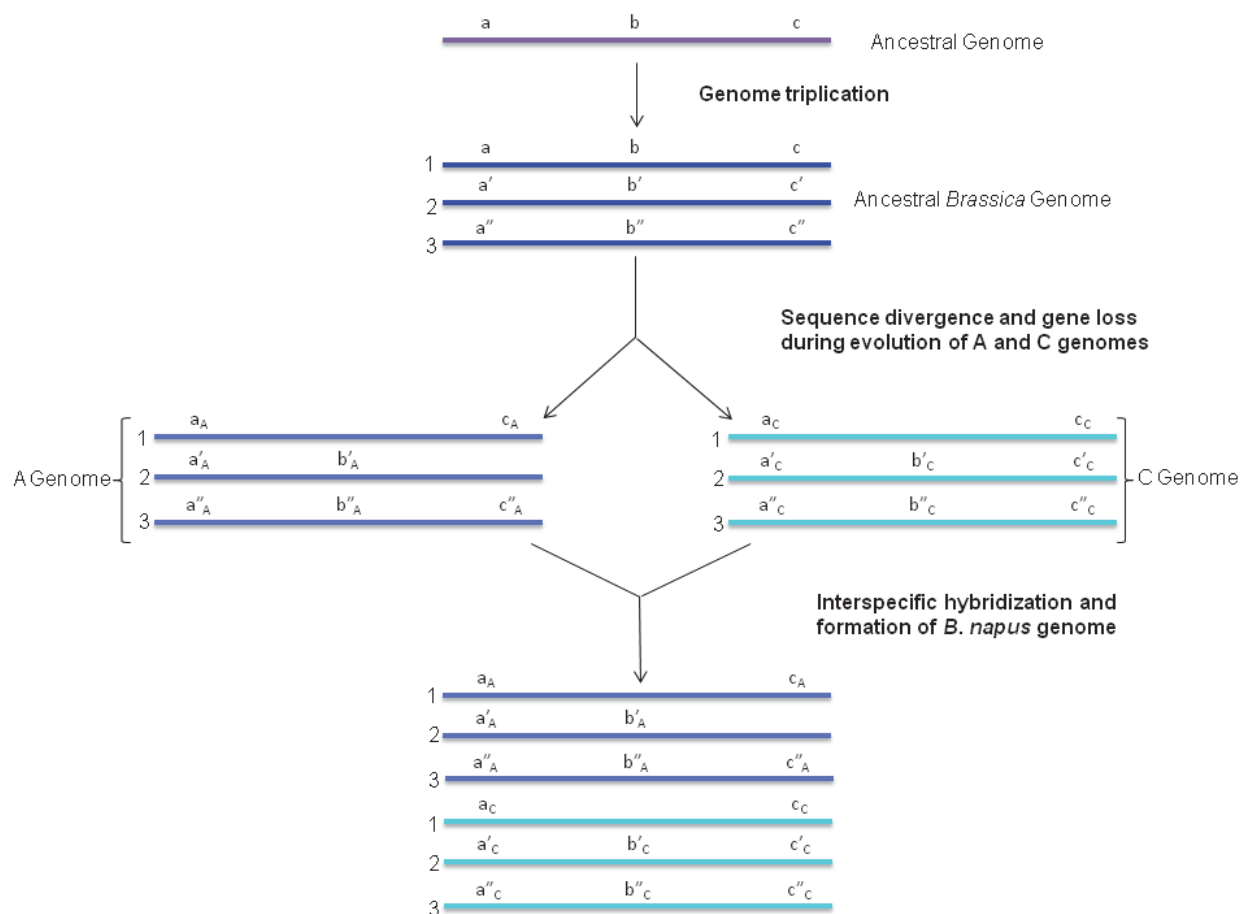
a b c
Ancestral Genome

Genome triplication

1 a b c
2 a′ b′ c′
3 a″ b″ c″
Ancestral *Brassica* Genome

Sequence divergence and gene loss during evolution of A and C genomes

A Genome
1 $a_A$ $c_A$
2 $a'_A$ $b'_A$
3 $a''_A$ $b''_A$ $c''_A$

1 $a_C$ $c_C$
2 $a'_C$ $b'_C$ $c'_C$
3 $a''_C$ $b''_C$ $c''_C$
C Genome

Interspecific hybridization and formation of *B. napus* genome

1 $a_A$ $c_A$
2 $a'_A$ $b'_A$
3 $a''_A$ $b''_A$ $c''_A$
1 $a_C$ $c_C$
2 $a'_C$ $b'_C$ $c'_C$
3 $a''_C$ $b''_C$ $c''_C$